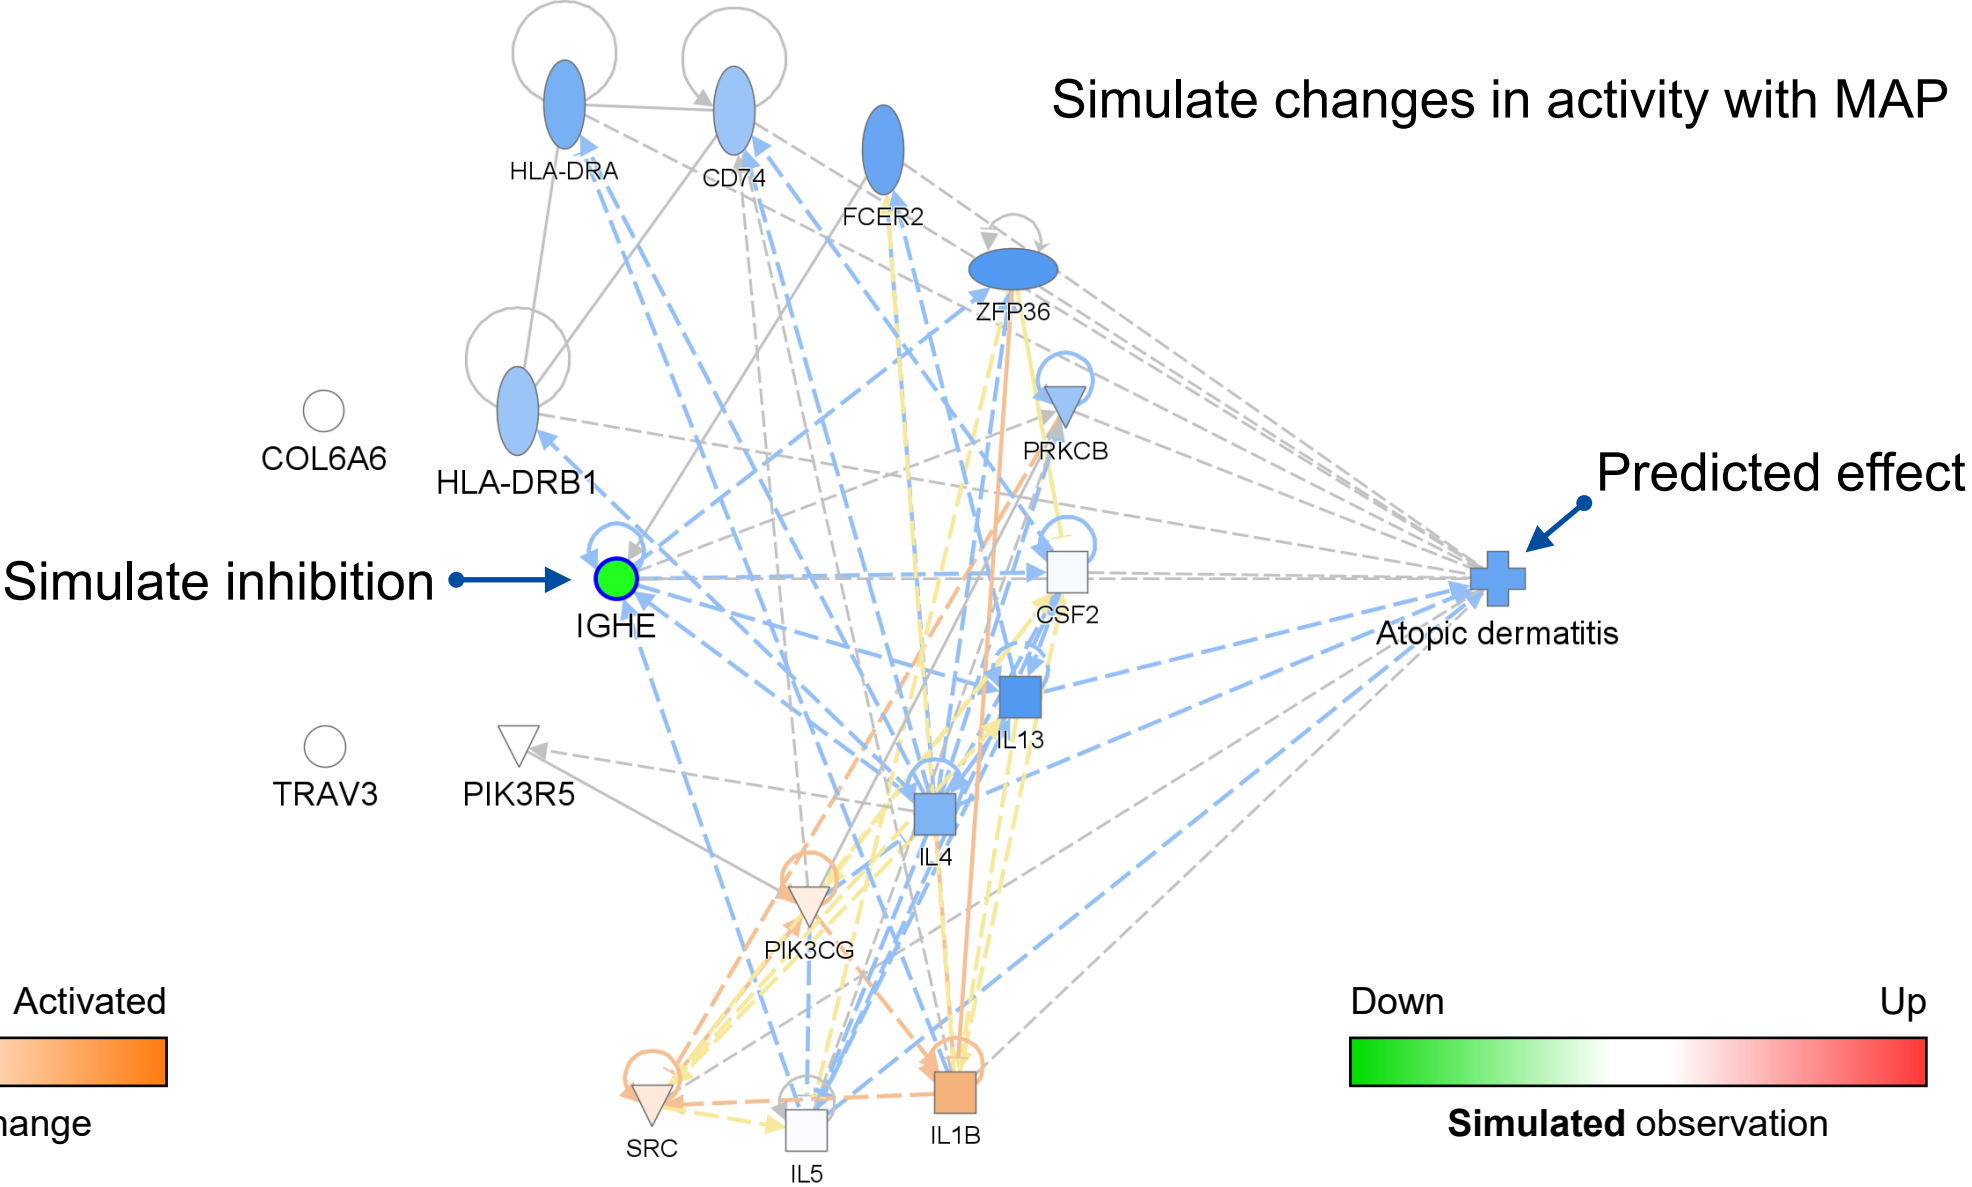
Simulate changes in activity with MAP

HLA-DRA
CD74
FCER2
ZFP36
PRKCB
COL6A6
HLA-DRB1
Predicted effect
Simulate inhibition
IGHE
CSF2
Atopic dermatitis
IL13
TRAV3
PIK3R5
IL4
PIK3CG
Activated
ange
SRC
IL5
IL1B
Down
Up
**Simulated** observation